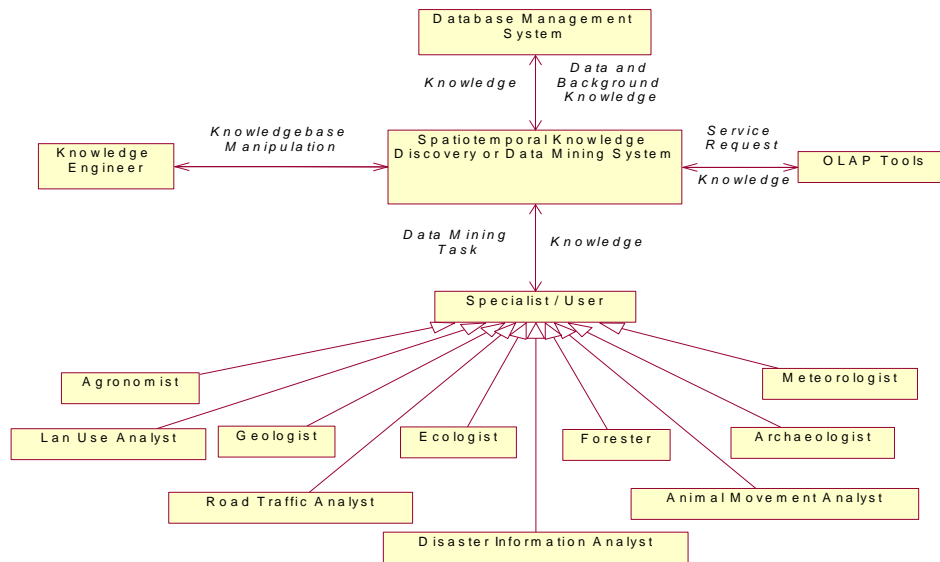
Database Management System

Knowledge

Data and Background Knowledge

Knowledge Engineer

Knowledgebase Manipulation

Spatiotemporal Knowledge Discovery or Data Mining System

Service Request

OLAP Tools

Knowledge

Data Mining Task

Knowledge

Specialist / User

Agronomist

Meteorologist

Lan Use Analyst

Geologist

Ecologist

Forester

Archaeologist

Road Traffic Analyst

Animal Movement Analyst

Disaster Information Analyst